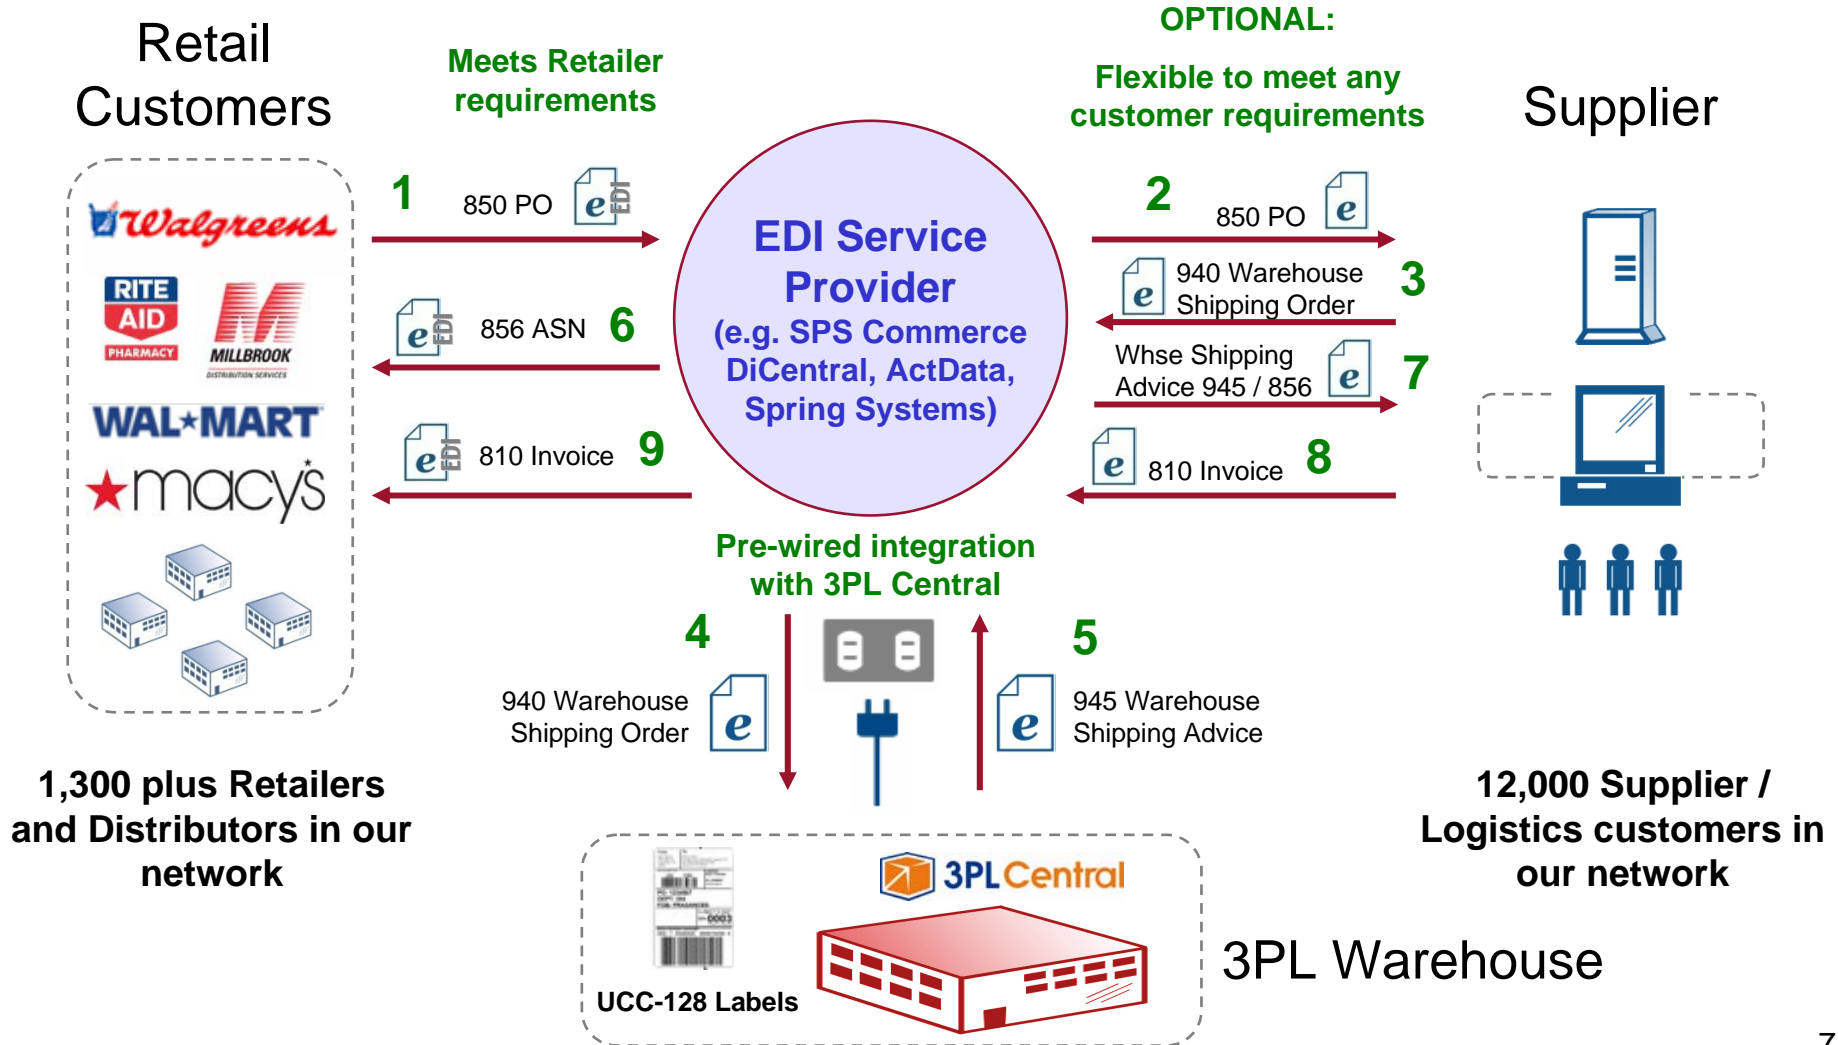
Retail Customers

Meets Retailer requirements

OPTIONAL:

Flexible to meet any customer requirements

Supplier

Walgreens

RITE AID PHARMACY

MILLBROOK DISTRIBUTION SERVICES

WAL★MART

★macy's

1 850 PO EDI

6 856 ASN EDI

9 810 Invoice EDI

EDI Service Provider (e.g. SPS Commerce DiCentral, ActData, Spring Systems)

2 850 PO

3 940 Warehouse Shipping Order

7 Whse Shipping Advice 945 / 856

8 810 Invoice

Pre-wired integration with 3PL Central

4 940 Warehouse Shipping Order

5 945 Warehouse Shipping Advice

1,300 plus Retailers and Distributors in our network

12,000 Supplier / Logistics customers in our network

UCC-128 Labels

3PLCentral

3PL Warehouse

7